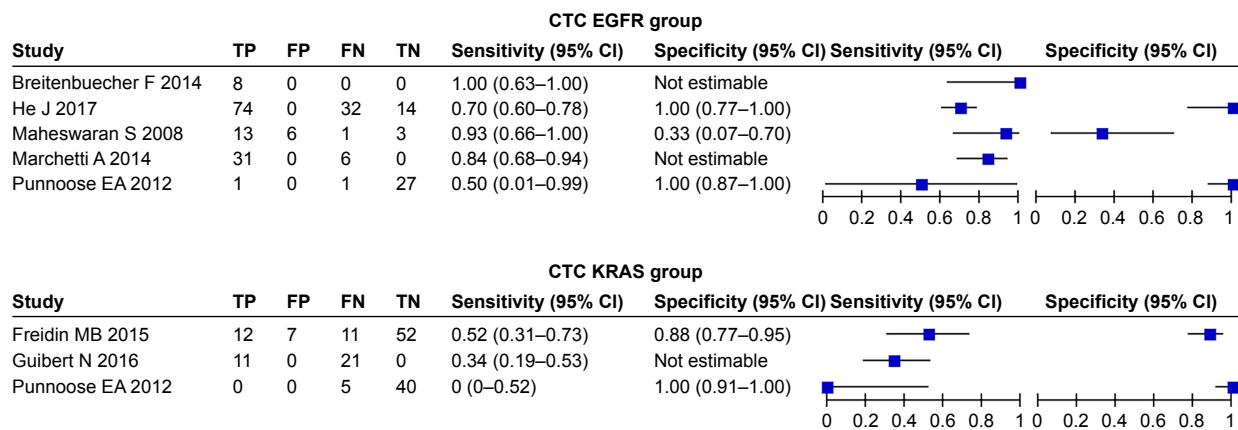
CTC EGFR group

| Study | TP | FP | FN | TN | Sensitivity (95% CI) | Specificity (95% CI) | Sensitivity (95% CI) | Specificity (95% CI) |
|---|---|---|---|---|---|---|---|---|
| Breitenbuecher F 2014 | 8 | 0 | 0 | 0 | 1.00 (0.63–1.00) | Not estimable | | |
| He J 2017 | 74 | 0 | 32 | 14 | 0.70 (0.60–0.78) | 1.00 (0.77–1.00) | | |
| Maheswaran S 2008 | 13 | 6 | 1 | 3 | 0.93 (0.66–1.00) | 0.33 (0.07–0.70) | | |
| Marchetti A 2014 | 31 | 0 | 6 | 0 | 0.84 (0.68–0.94) | Not estimable | | |
| Punnoose EA 2012 | 1 | 0 | 1 | 27 | 0.50 (0.01–0.99) | 1.00 (0.87–1.00) | | |

0 0.2 0.4 0.6 0.8 1 0 0.2 0.4 0.6 0.8 1

CTC KRAS group

| Study | TP | FP | FN | TN | Sensitivity (95% CI) | Specificity (95% CI) | Sensitivity (95% CI) | Specificity (95% CI) |
|---|---|---|---|---|---|---|---|---|
| Freidin MB 2015 | 12 | 7 | 11 | 52 | 0.52 (0.31–0.73) | 0.88 (0.77–0.95) | | |
| Guibert N 2016 | 11 | 0 | 21 | 0 | 0.34 (0.19–0.53) | Not estimable | | |
| Punnoose EA 2012 | 0 | 0 | 5 | 40 | 0 (0–0.52) | 1.00 (0.91–1.00) | | |

0 0.2 0.4 0.6 0.8 1 0 0.2 0.4 0.6 0.8 1